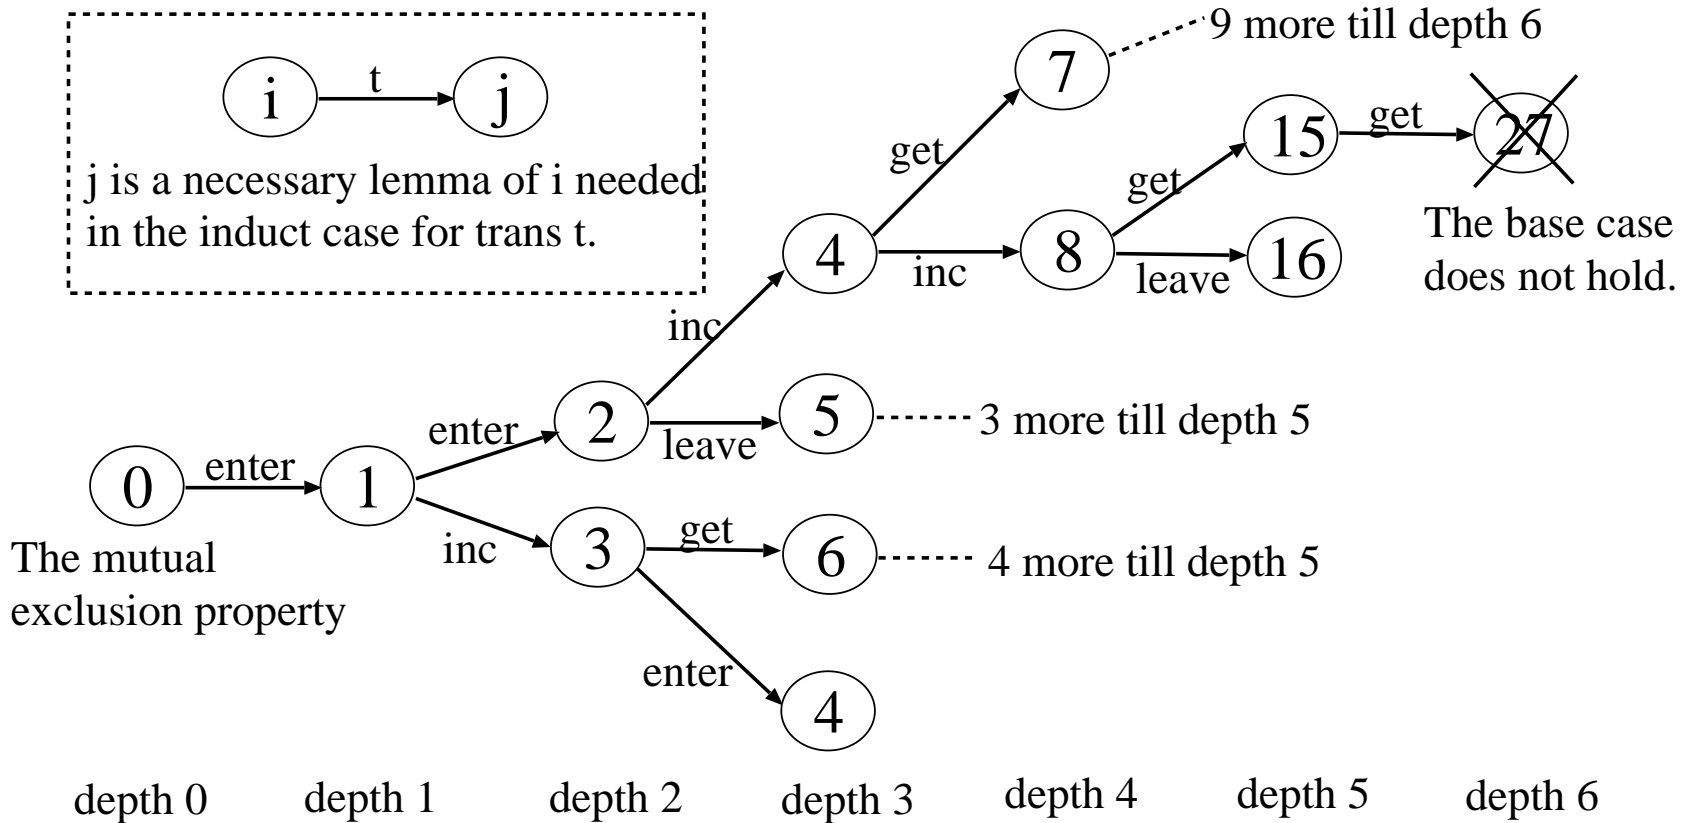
i
t
j
j is a necessary lemma of i needed in the induct case for trans t.

7
9 more till depth 6
get
15
get
27
get
4
inc
8
leave
16
The base case does not hold.
inc
2
leave
5
3 more till depth 5
enter
0
enter
1
inc
3
get
6
4 more till depth 5
enter
4
The mutual exclusion property

depth 0 depth 1 depth 2 depth 3 depth 4 depth 5 depth 6